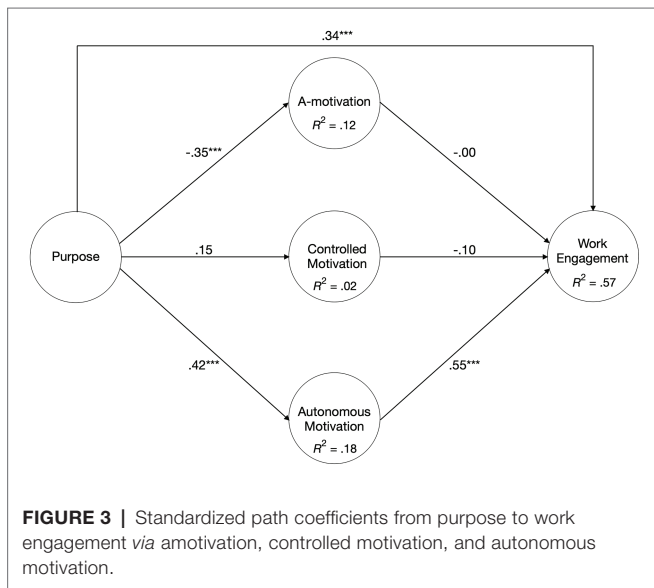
.34***

A-motivation
$R^2$ = .12

-.35***

-.00

Purpose

.15

Controlled Motivation
$R^2$ = .02

-.10

Work Engagement
$R^2$ = .57

.42***

.55***

Autonomous Motivation
$R^2$ = .18

**FIGURE 3 |** Standardized path coefficients from purpose to work engagement *via* amotivation, controlled motivation, and autonomous motivation.